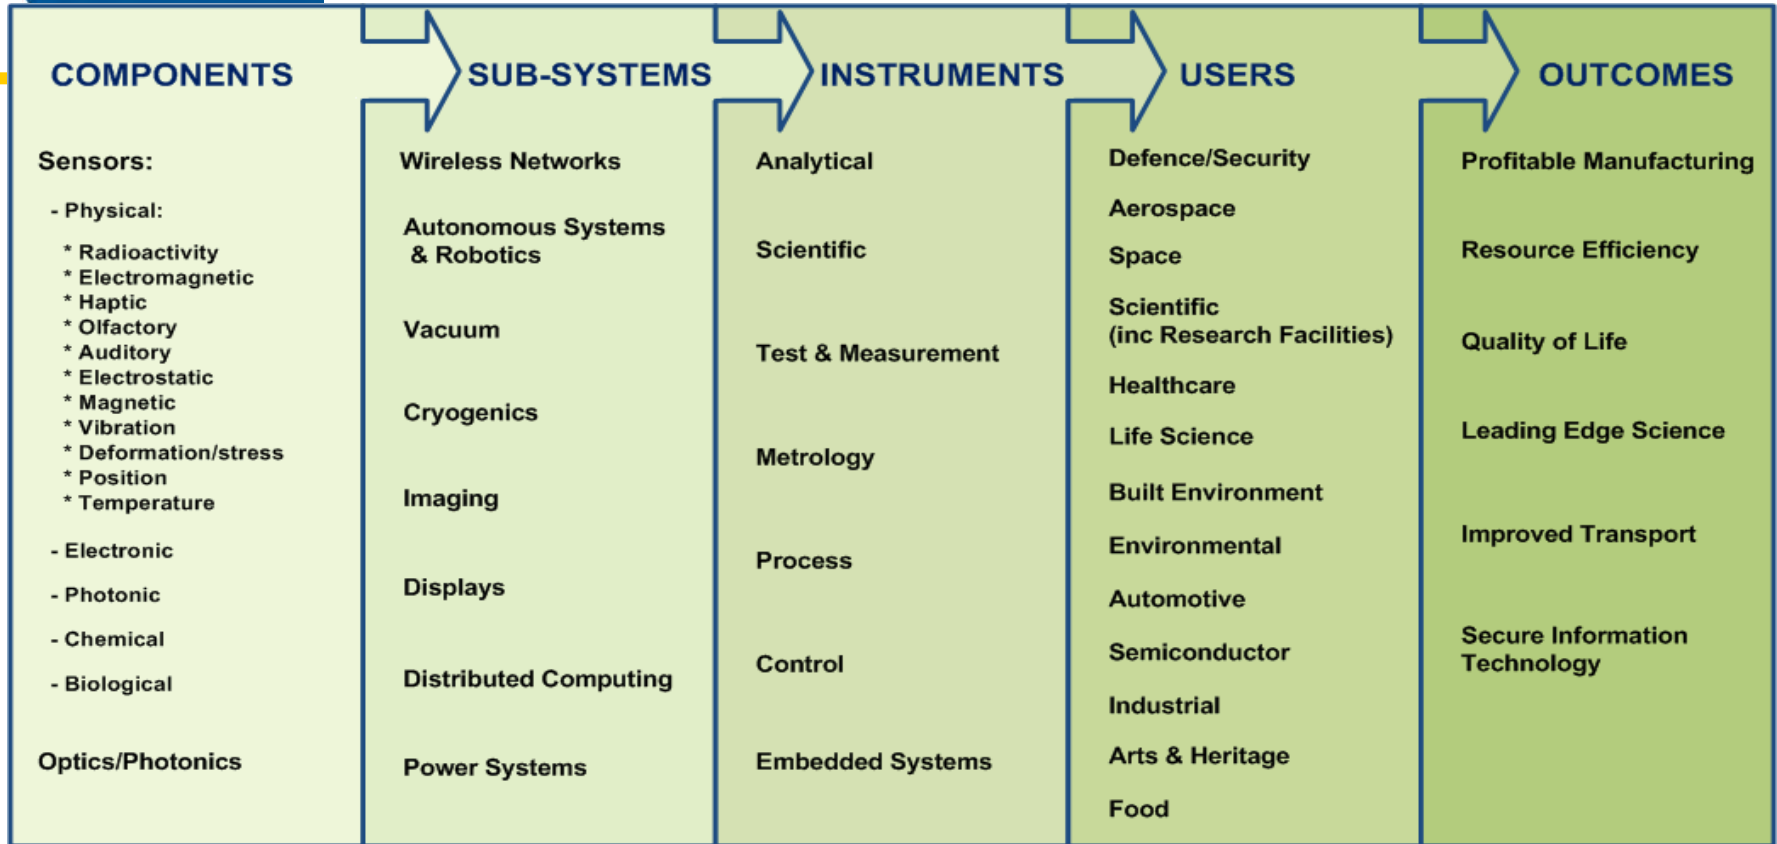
COMPONENTS

Sensors:

- Physical:

* Radioactivity
* Electromagnetic
* Haptic
* Olfactory
* Auditory
* Electrostatic
* Magnetic
* Vibration
* Deformation/stress
* Position
* Temperature

- Electronic

- Photonic

- Chemical

- Biological

Optics/Photonics

SUB-SYSTEMS

Wireless Networks

Autonomous Systems & Robotics

Vacuum

Cryogenics

Imaging

Displays

Distributed Computing

Power Systems

INSTRUMENTS

Analytical

Scientific

Test & Measurement

Metrology

Process

Control

Embedded Systems

USERS

Defence/Security

Aerospace

Space

Scientific (inc Research Facilities)

Healthcare

Life Science

Built Environment

Environmental

Automotive

Semiconductor

Industrial

Arts & Heritage

Food

OUTCOMES

Profitable Manufacturing

Resource Efficiency

Quality of Life

Leading Edge Science

Improved Transport

Secure Information Technology